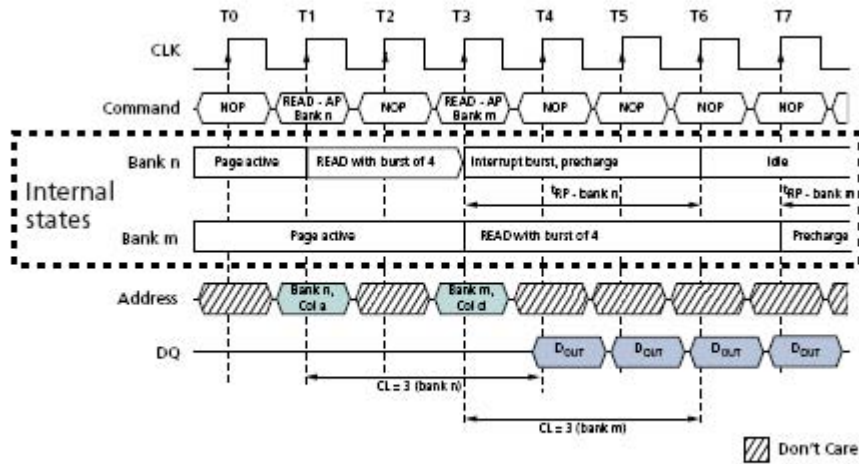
T0 T1 T2 T3 T4 T5 T6 T7

CLK

Command NOP READ - AP Bank n NOP READ - AP Bank m NOP NOP NOP NOP

Bank n Page active READ with burst of 4 Interrupt burst, precharge Idle

Internal states

$t_{RP}$ - bank n

$t_{RP}$ - bank m

Bank m Page active READ with burst of 4 Precharge

Address Bank n, Col a Bank m, Col d

DQ $D_{OUT}$ $D_{OUT}$ $D_{OUT}$ $D_{OUT}$

CL = 3 (bank n)

CL = 3 (bank m)

Don't Care